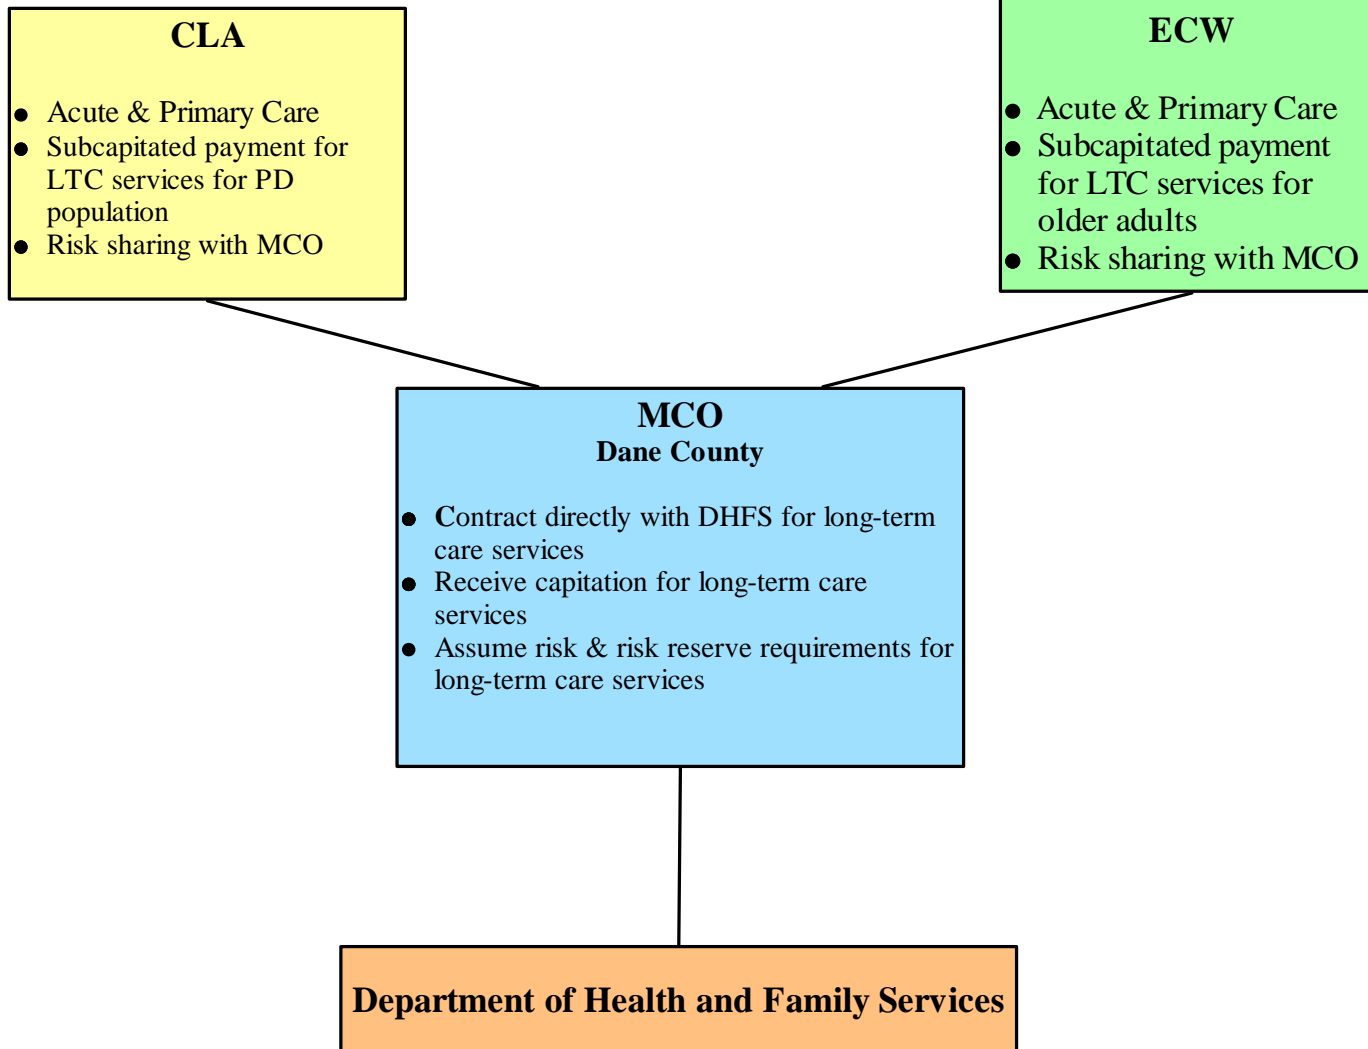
CLA

- Acute & Primary Care
- Subcapitated payment for LTC services for PD population
- Risk sharing with MCO

ECW

- Acute & Primary Care
- Subcapitated payment for LTC services for older adults
- Risk sharing with MCO

MCO
Dane County

- Contract directly with DHFS for long-term care services
- Receive capitation for long-term care services
- Assume risk & risk reserve requirements for long-term care services

Department of Health and Family Services